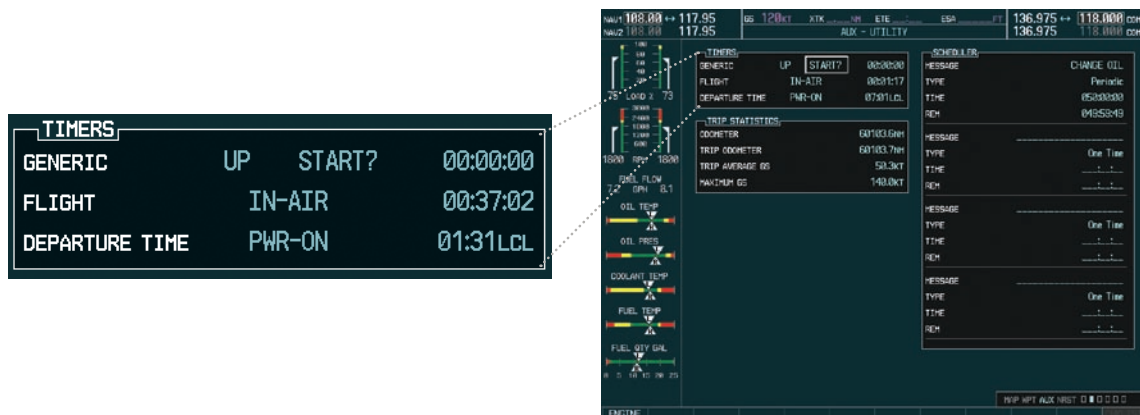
TIMERS
GENERIC UP START? 00:00:00
FLIGHT IN-AIR 00:37:02
DEPARTURE TIME PWR-ON 01:31LCL

NAV1 108.00 ↔ 117.95
NAV2 108.00 117.95
GS 120KT XTK ___NM ETE ___ ESA ___FT
AUX - UTILITY
136.975 ↔ 118.000 COM1
136.975 118.000 COM2

LOAD % 73
75
RPM
1800 1800
FUEL FLOW
7.2 GPH 8.1
OIL TEMP
OIL PRES
COOLANT TEMP
FUEL TEMP
FUEL QTY GAL
0 5 10 15 20 25

TIMERS
GENERIC UP START? 00:00:00
FLIGHT IN-AIR 00:01:17
DEPARTURE TIME PWR-ON 07:01LCL

TRIP STATISTICS
ODOMETER 60103.6NM
TRIP ODOMETER 60103.7NM
TRIP AVERAGE GS 50.3KT
MAXIMUM GS 140.0KT

SCHEDULER
MESSAGE CHANGE OIL
TYPE Periodic
TIME 050:00:00
REM 049:53:49
MESSAGE
TYPE One Time
TIME
REM
MESSAGE
TYPE One Time
TIME
REM
MESSAGE
TYPE One Time
TIME
REM

MAP WPT AUX NRST

ENGINE